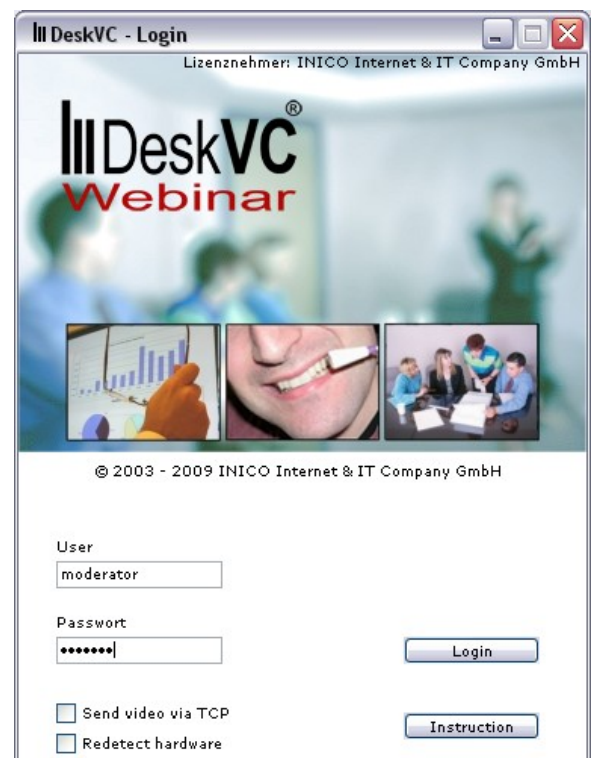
DeskVC - Login

Lizenznehmer: INICO Internet & IT Company GmbH

DeskVC®
Webinar

© 2003 - 2009 INICO Internet & IT Company GmbH

User
moderator

Passwort
•••••••

Login

Send video via TCP

Instruction

Redetect hardware